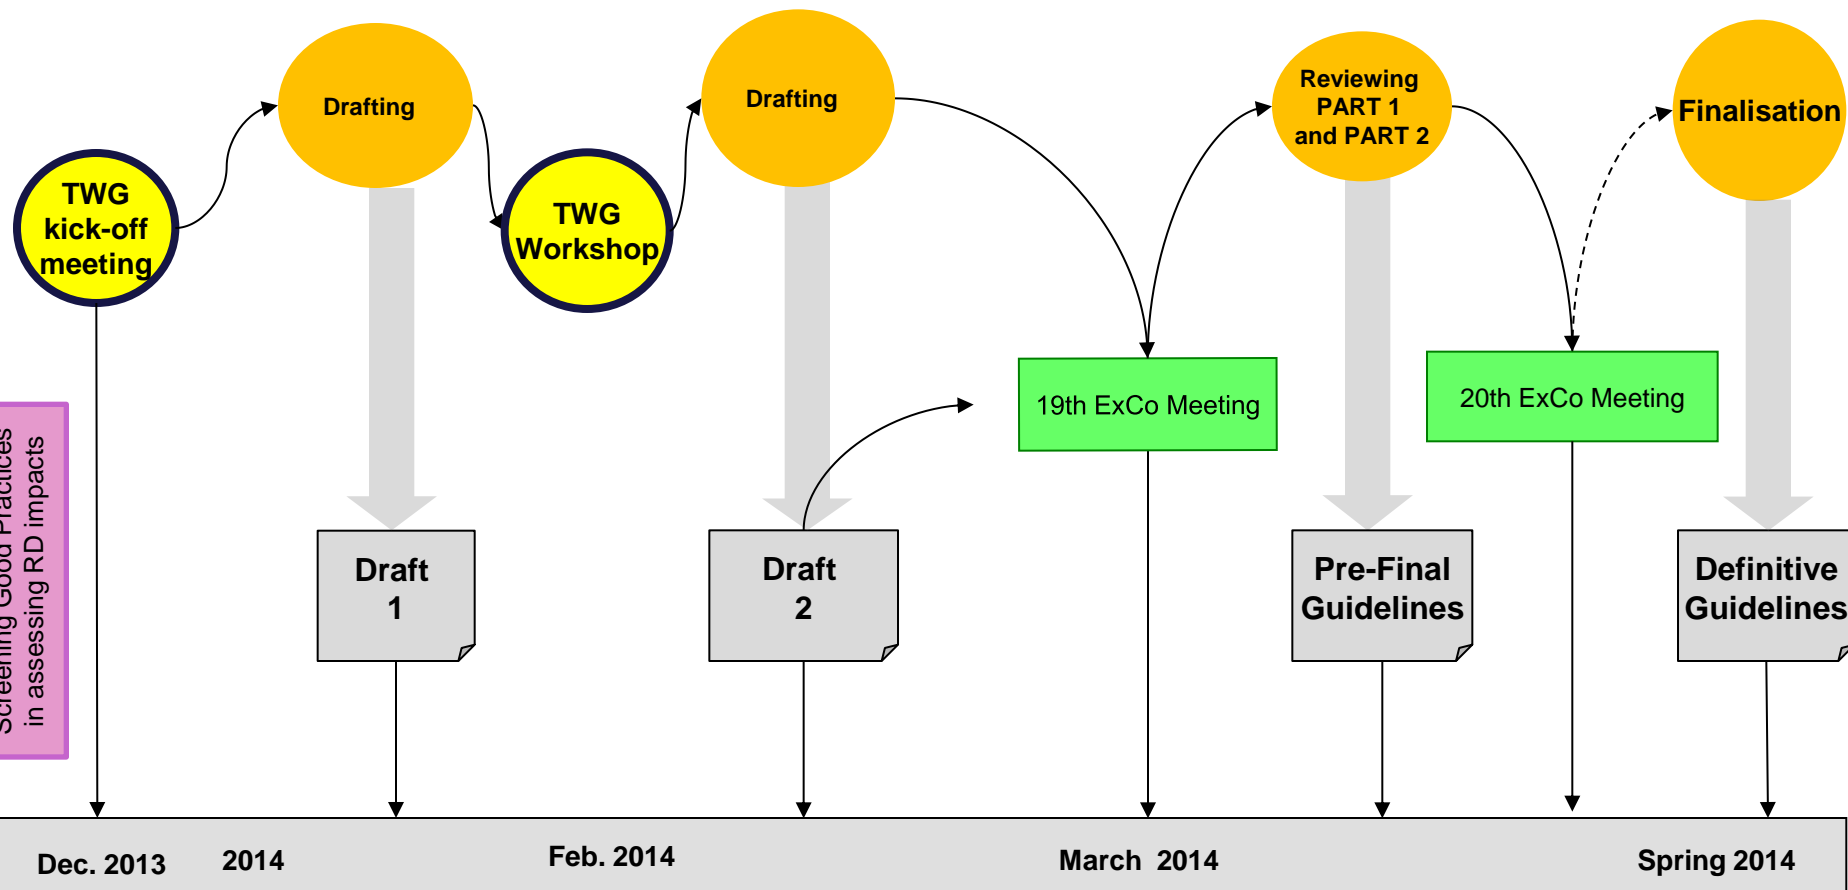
TWG kick-off meeting

Drafting

TWG Workshop

Drafting

Reviewing PART 1 and PART 2

Finalisation

Screening Good Practices in assessing RD impacts

19th ExCo Meeting

20th ExCo Meeting

Draft 1

Draft 2

Pre-Final Guidelines

Definitive Guidelines

Dec. 2013 2014 Feb. 2014 March 2014 Spring 2014